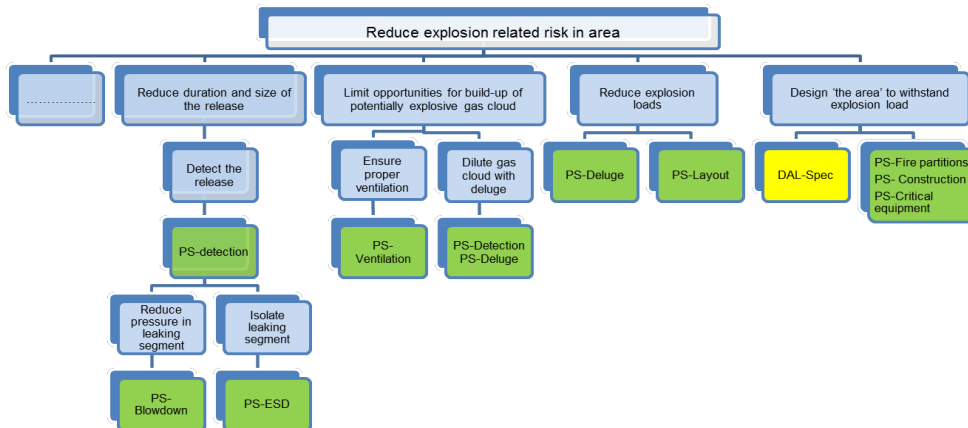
Reduce explosion related risk in area

...............

Reduce duration and size of the release

Detect the release

PS-detection

Reduce pressure in leaking segment

PS-Blowdown

Isolate leaking segment

PS-ESD

Limit opportunities for build-up of potentially explosive gas cloud

Ensure proper ventilation

PS-Ventilation

Dilute gas cloud with deluge

PS-Detection
PS-Deluge

Reduce explosion loads

PS-Deluge

PS-Layout

Design 'the area' to withstand explosion load

DAL-Spec

PS-Fire partitions
PS- Construction
PS-Critical equipment